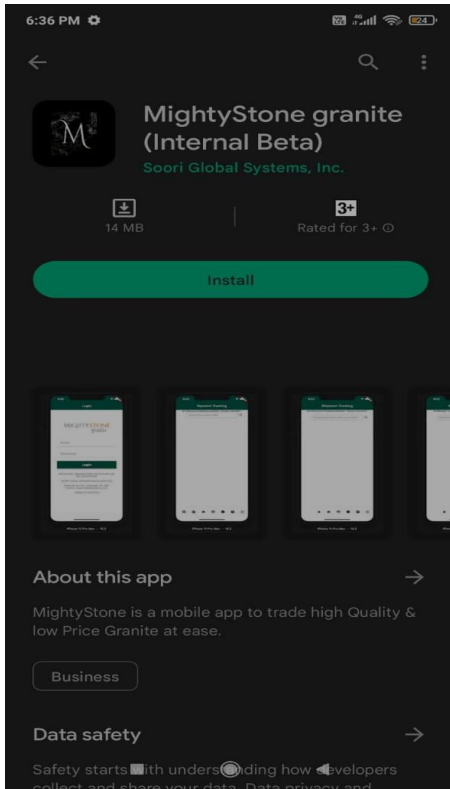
6:36 PM

M

MightyStone granite (Internal Beta)

Soori Global Systems, Inc.

14 MB

3+

Rated for 3+ ⓘ

Install

About this app

MightyStone is a mobile app to trade high Quality & low Price Granite at ease.

Business

Data safety

Safety starts with understanding how developers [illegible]